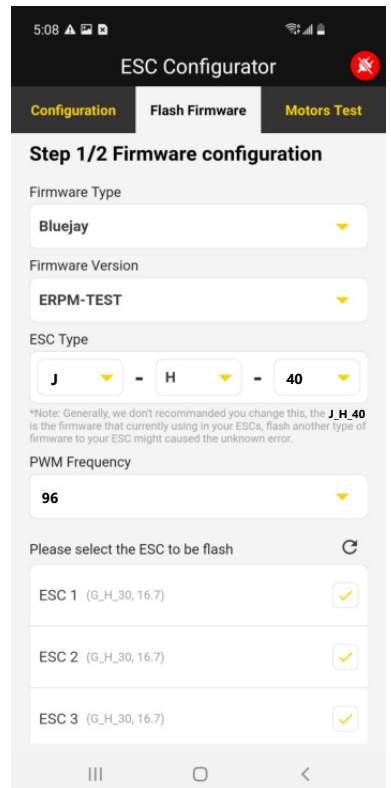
5:08

ESC Configurator

Configuration | Flash Firmware | Motors Test

Step 1/2 Firmware configuration

Firmware Type

Bluejay

Firmware Version

ERPM-TEST

ESC Type

J - H - 40

*Note: Generally, we don't recommanded you change this, the J_H_40 is the firmware that currently using in your ESCs, flash another type of firmware to your ESC might caused the unknown error.

PWM Frequency

96

Please select the ESC to be flash

ESC 1 (G_H_30, 16.7)

ESC 2 (G_H_30, 16.7)

ESC 3 (G_H_30, 16.7)